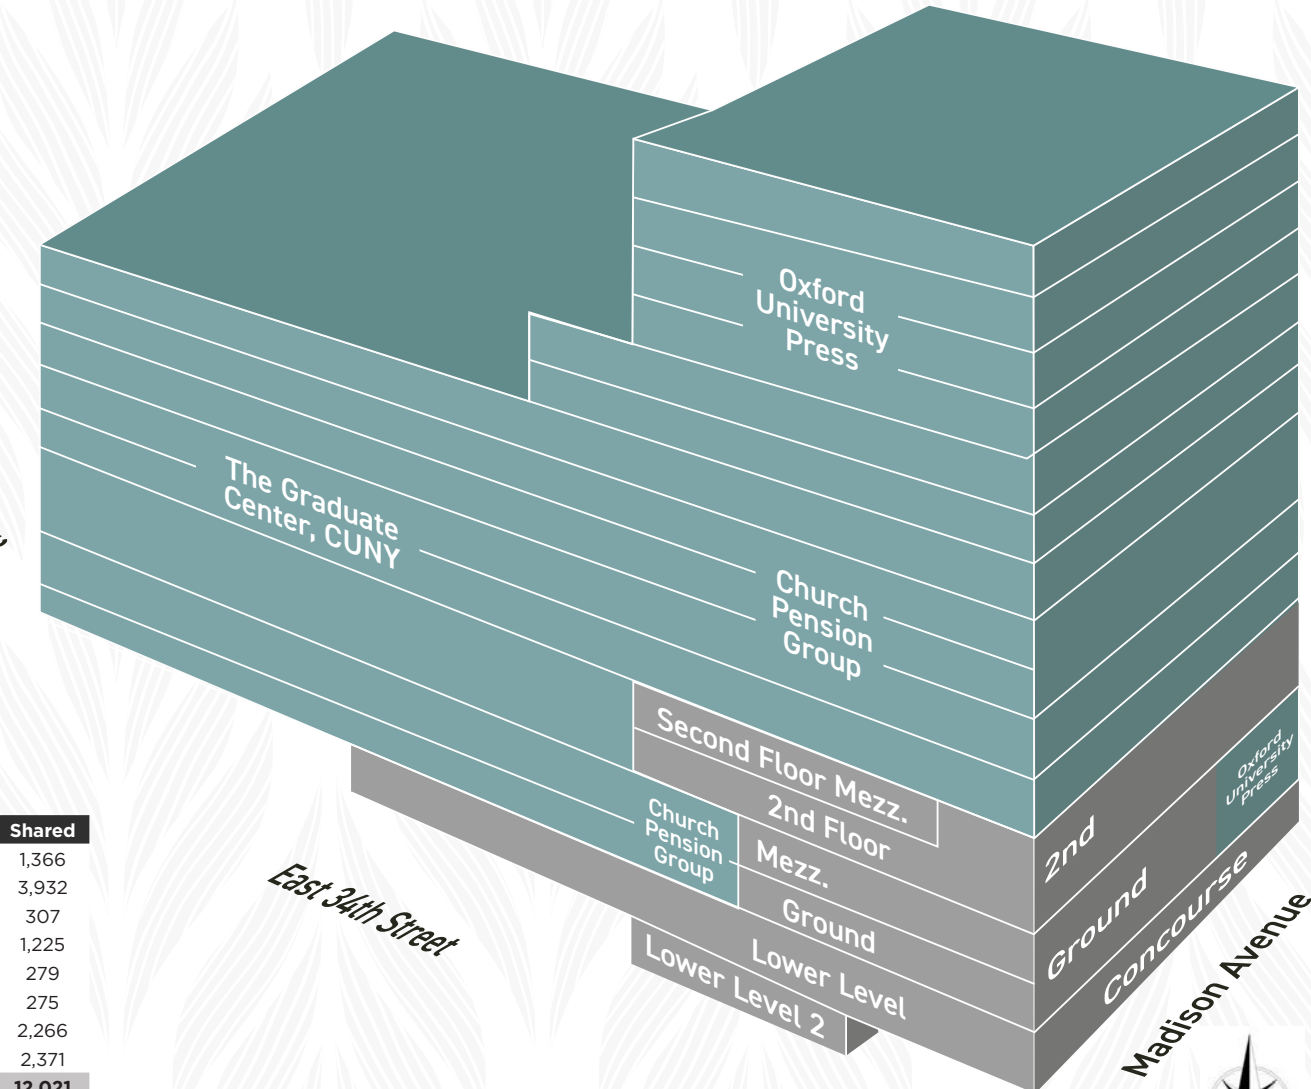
Oxford University Press

The Graduate Center, CUNY

Church Pension Group

Second Floor Mezz.

2nd Floor

Church Pension Group

Mezz.

Ground

Lower Level

Lower Level 2

2nd

Ground

Concourse

Oxford University Press

Madison Avenue

East 34th Street

| Shared |
|---|
| 1,366 |
| 3,932 |
| 307 |
| 1,225 |
| 279 |
| 275 |
| 2,266 |
| 2,371 |
| 12,021 |